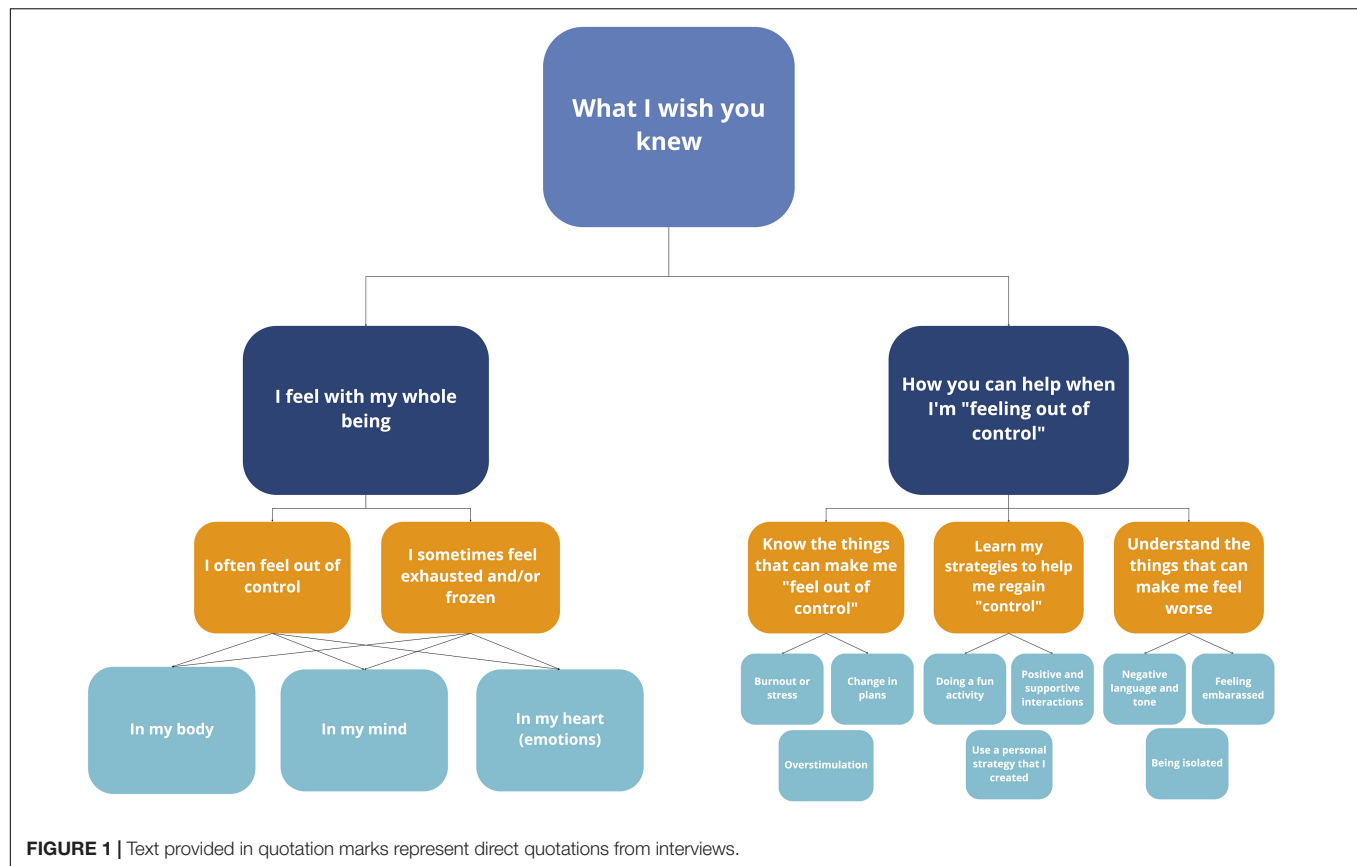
What I wish you knew

I feel with my whole being

How you can help when I'm "feeling out of control"

I often feel out of control

I sometimes feel exhausted and/or frozen

In my body

In my mind

In my heart (emotions)

Know the things that can make me "feel out of control"

Learn my strategies to help me regain "control"

Understand the things that can make me feel worse

Burnout or stress

Change in plans

Overstimulation

Doing a fun activity

Positive and supportive interactions

Use a personal strategy that I created

Negative language and tone

Feeling embarassed

Being isolated

FIGURE 1 | Text provided in quotation marks represent direct quotations from interviews.